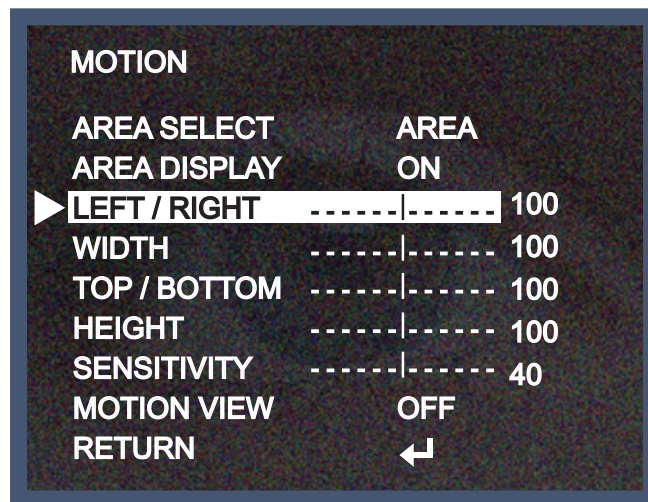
MOTION

AREA SELECT AREA
AREA DISPLAY ON
LEFT / RIGHT ------|------ 100
WIDTH ------|------ 100
TOP / BOTTOM ------|------ 100
HEIGHT ------|------ 100
SENSITIVITY ------|------ 40
MOTION VIEW OFF
RETURN ↵